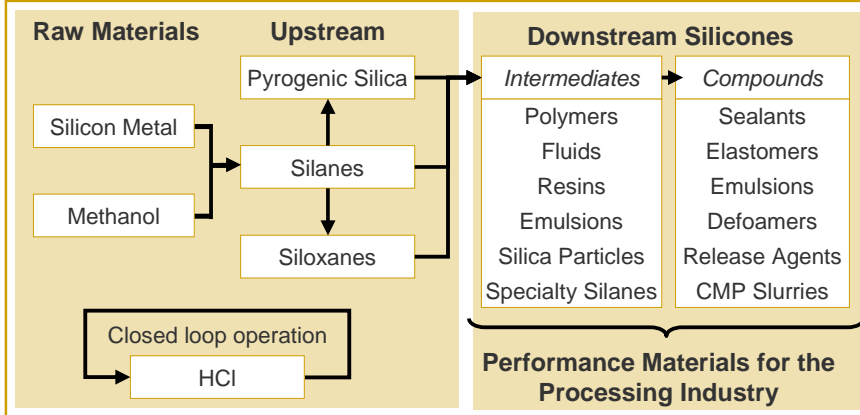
Raw Materials

Silicon Metal

Methanol

Upstream

Pyrogenic Silica

Silanes

Siloxanes

Closed loop operation

HCl

Downstream Silicones

| *Intermediates* | *Compounds* |
|---|---|
| Polymers | Sealants |
| Fluids | Elastomers |
| Resins | Emulsions |
| Emulsions | Defoamers |
| Silica Particles | Release Agents |
| Specialty Silanes | CMP Slurries |

Performance Materials for the Processing Industry